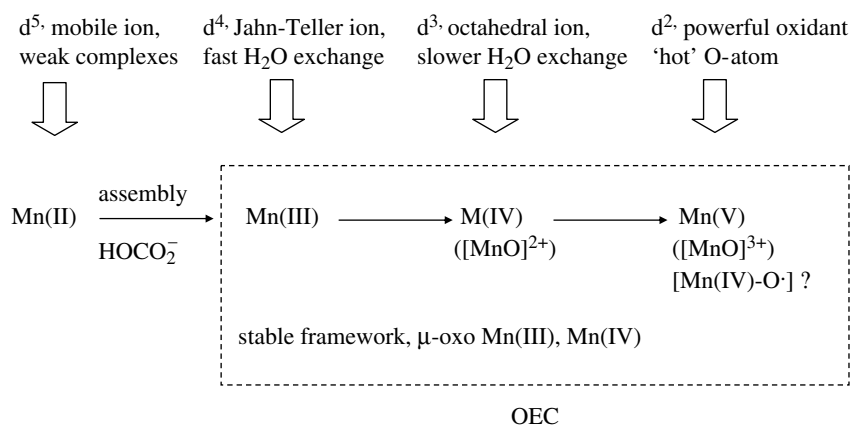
$d^{5,}$ mobile ion, weak complexes

$d^{4}$ Jahn-Teller ion, fast $H_2O$ exchange

$d^{3,}$ octahedral ion, slower $H_2O$ exchange

$d^{2,}$ powerful oxidant 'hot' O-atom

Mn(II) assembly $HOCO_2^-$ Mn(III) M(IV) ($[MnO]^{2+}$) Mn(V) ($[MnO]^{3+}$) [Mn(IV)-O·] ?

stable framework, μ-oxo Mn(III), Mn(IV)

OEC